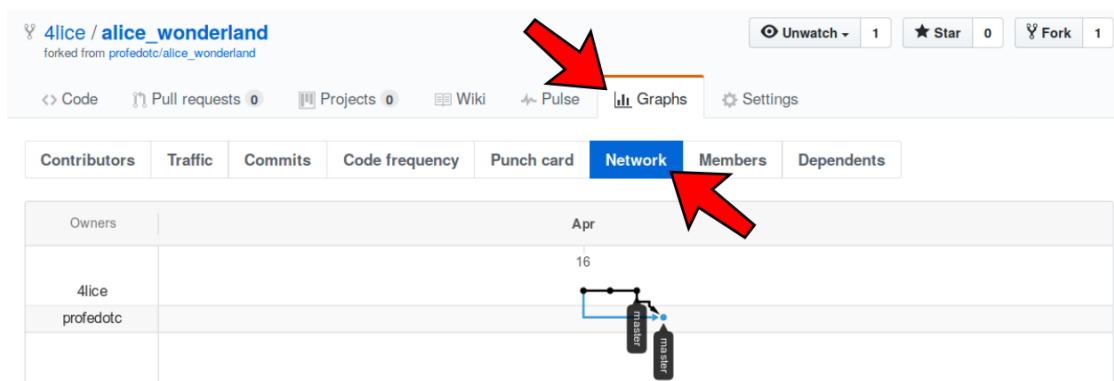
4lice / alice_wonderland
forked from profedotc/alice_wonderland

Unwatch 1 Star 0 Fork 1

<> Code Pull requests 0 Projects 0 Wiki Pulse Graphs Settings

Contributors Traffic Commits Code frequency Punch card Network Members Dependents

Owners Apr
16
4lice
profedotc
master
master